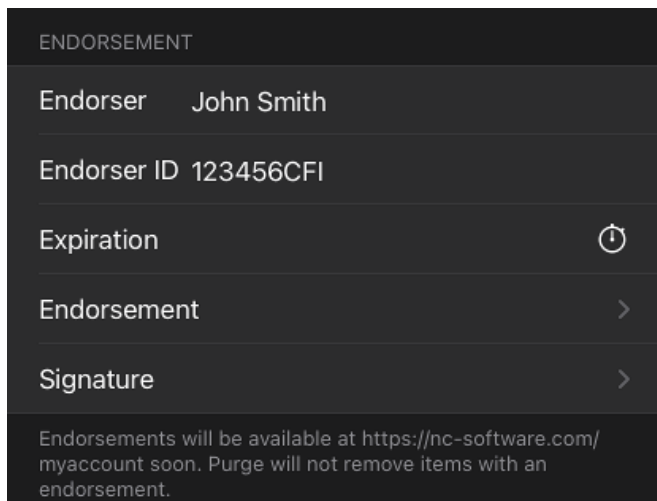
ENDORSEMENT

Endorser John Smith

Endorser ID 123456CFI

Expiration

Endorsement

Signature

Endorsements will be available at https://nc-software.com/myaccount soon. Purge will not remove items with an endorsement.